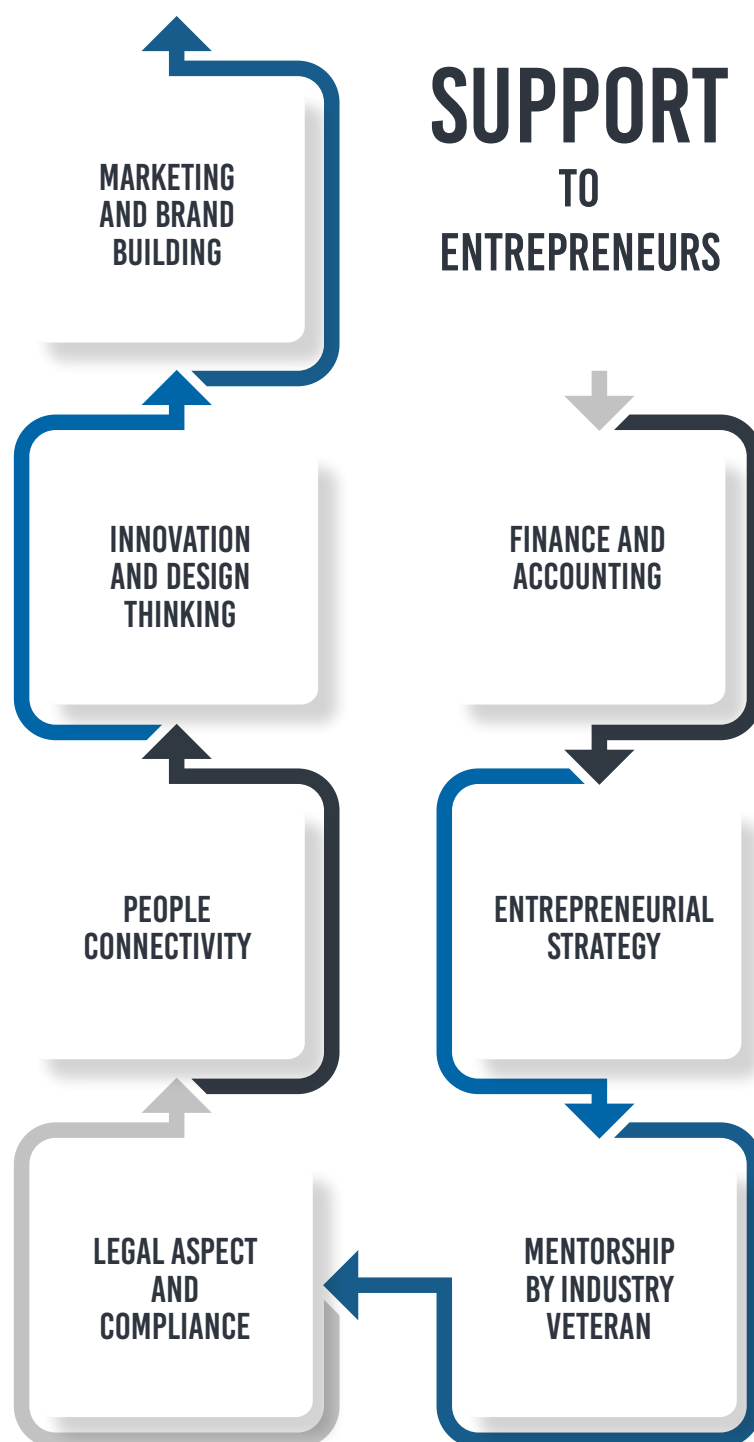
SUPPORT
TO
ENTREPRENEURS

FINANCE AND ACCOUNTING

ENTREPRENEURIAL STRATEGY

MENTORSHIP BY INDUSTRY VETERAN

LEGAL ASPECT AND COMPLIANCE

PEOPLE CONNECTIVITY

INNOVATION AND DESIGN THINKING

MARKETING AND BRAND BUILDING